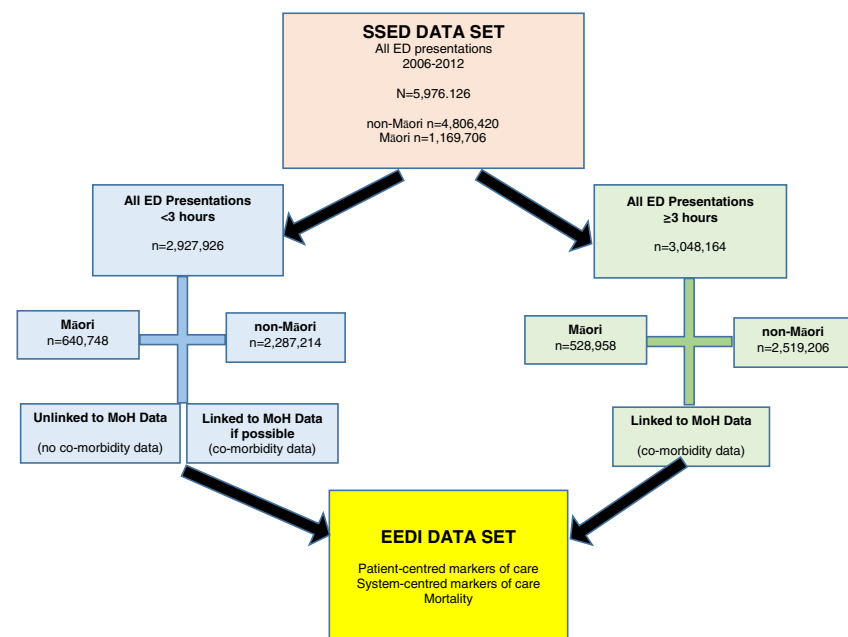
SSED DATA SET
All ED presentations
2006-2012

N=5,976.126

non-Māori n=4,806,420
Māori n=1,169,706

All ED Presentations
<3 hours

n=2,927,926

All ED Presentations
≥3 hours

n=3,048,164

Māori
n=640,748

non-Māori
n=2,287,214

Māori
n=528,958

non-Māori
n=2,519,206

Unlinked to MoH Data

(no co-morbidity data)

Linked to MoH Data
if possible
(co-morbidity data)

Linked to MoH Data

(co-morbidity data)

EEDI DATA SET

Patient-centred markers of care
System-centred markers of care
Mortality